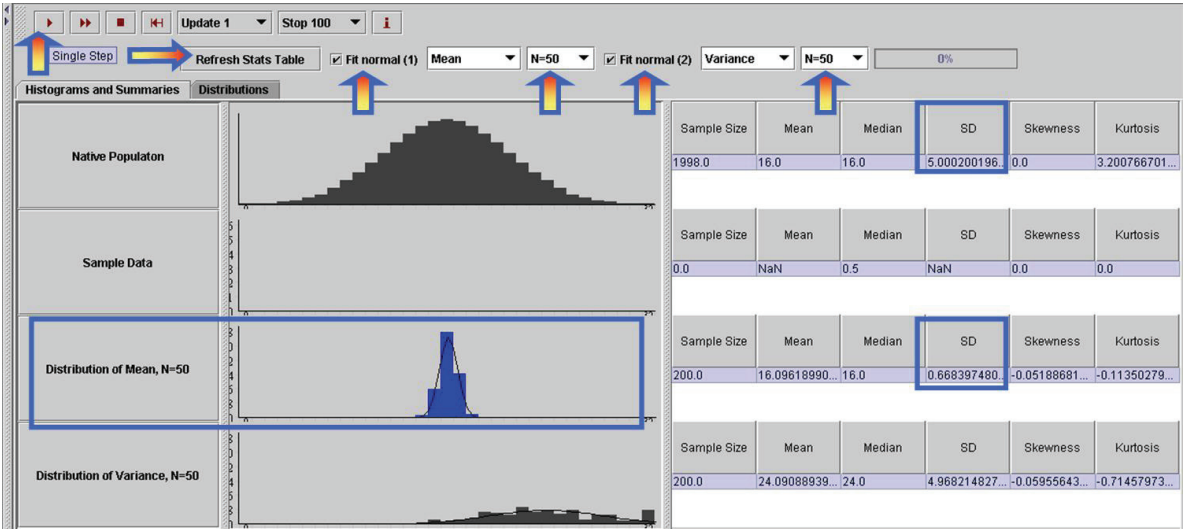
Update 1 Stop 100 i

Single Step Refresh Stats Table Fit normal (1) Mean N=50 Fit normal (2) Variance N=50 0%

Histograms and Summaries Distributions

Native Populaton

| Sample Size | Mean | Median | SD | Skewness | Kurtosis |
|---|---|---|---|---|---|
| 1998.0 | 16.0 | 16.0 | 5.000200196... | 0.0 | 3.200766701... |

Sample Data

| Sample Size | Mean | Median | SD | Skewness | Kurtosis |
|---|---|---|---|---|---|
| 0.0 | NaN | 0.5 | NaN | 0.0 | 0.0 |

Distribution of Mean, N=50

| Sample Size | Mean | Median | SD | Skewness | Kurtosis |
|---|---|---|---|---|---|
| 200.0 | 16.09618990... | 16.0 | 0.668397480... | -0.05188681... | -0.11350279... |

Distribution of Variance, N=50

| Sample Size | Mean | Median | SD | Skewness | Kurtosis |
|---|---|---|---|---|---|
| 200.0 | 24.09088939... | 24.0 | 4.968214827... | -0.05955643... | -0.71457973... |